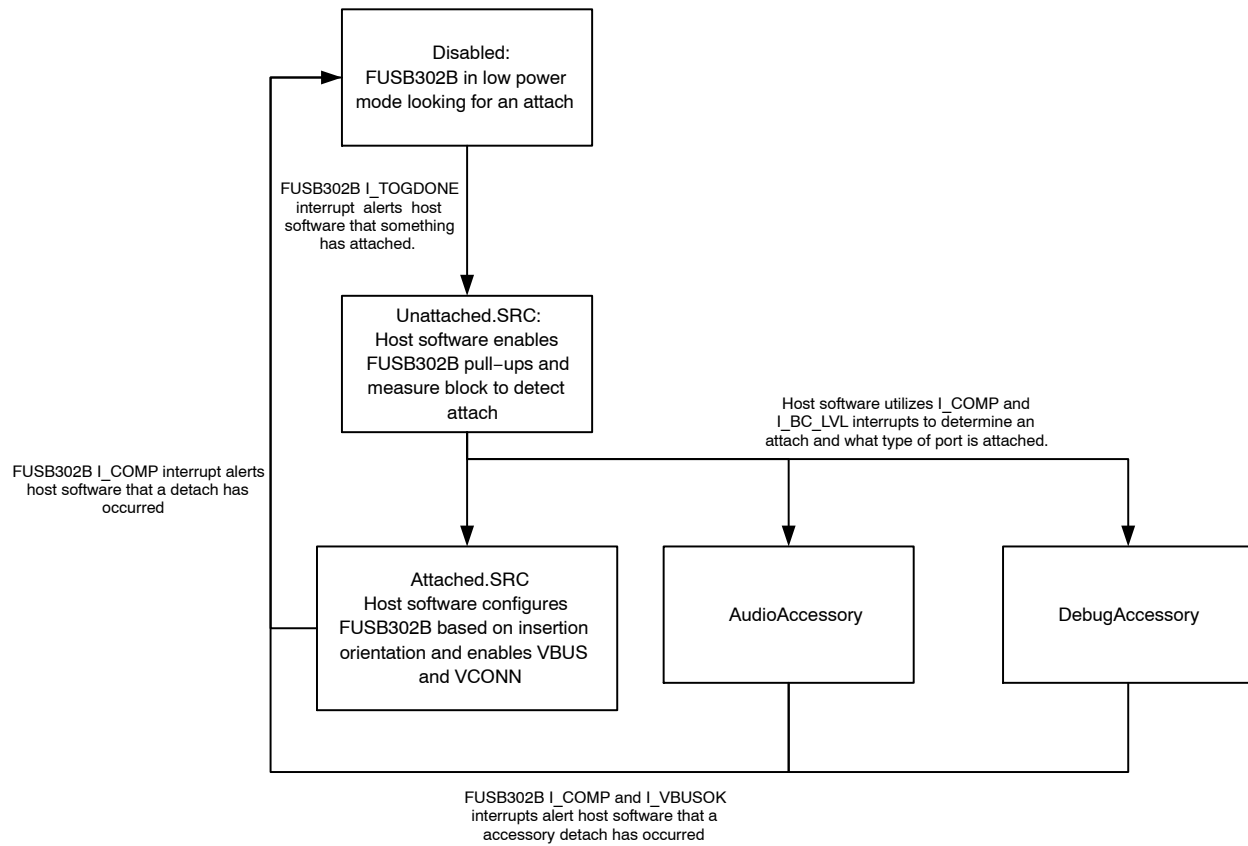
Disabled:
FUSB302B in low power mode looking for an attach

FUSB302B I_TOGDONE interrupt alerts host software that something has attached.

Unattached.SRC:
Host software enables FUSB302B pull−ups and measure block to detect attach

Host software utilizes I_COMP and I_BC_LVL interrupts to determine an attach and what type of port is attached.

FUSB302B I_COMP interrupt alerts host software that a detach has occurred

Attached.SRC
Host software configures FUSB302B based on insertion orientation and enables VBUS and VCONN

AudioAccessory

DebugAccessory

FUSB302B I_COMP and I_VBUSOK interrupts alert host software that a accessory detach has occurred